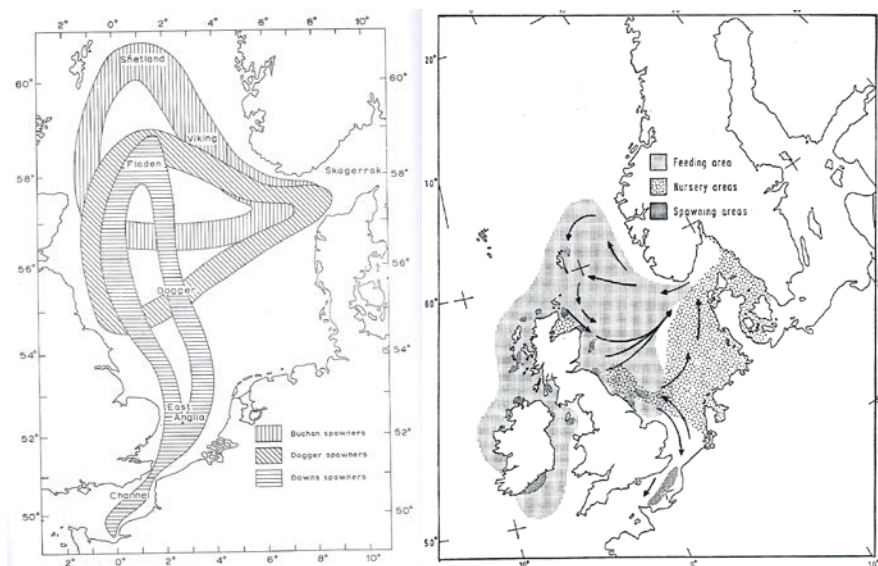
2° 0° 2° 4° 6° 8° 10°

60° Shetland 60°

Viking

Fladen 58°

58° Skagerrak

56° 56°

Dogger

54° 54°

East Anglia

52° 52°

Buchan spawners

Dogger spawners

Downs spawners

50° Channel 50°

2° 0° 2° 4° 6° 8° 10°

20°

10°

Feeding area

Nursery areas

Spawning areas

60°

50°

10° 0° 10°